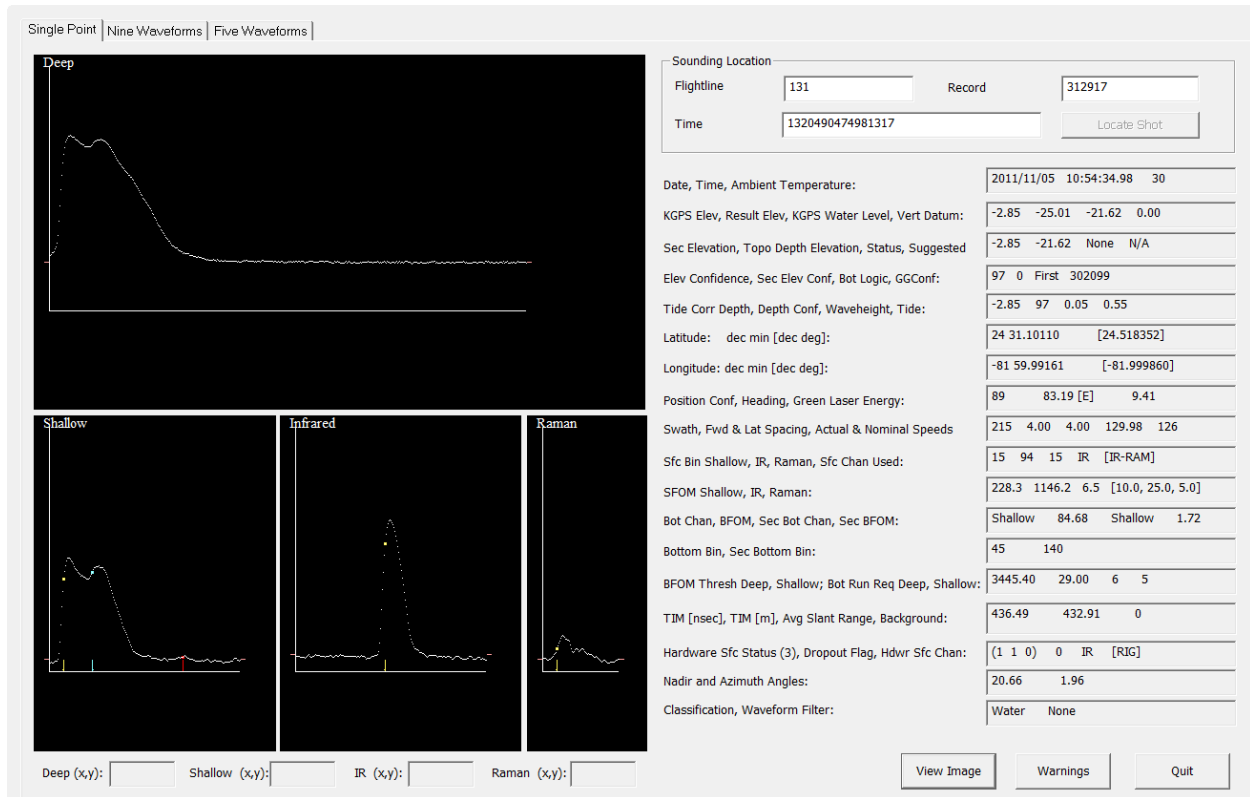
Single Point | Nine Waveforms | Five Waveforms

Deep

Shallow

Infrared

Raman

Deep (x,y):

Shallow (x,y):

IR (x,y):

Raman (x,y):

Sounding Location

Flightline 131

Record 312917

Time 1320490474981317

Locate Shot

| | |
|---|---|
| Date, Time, Ambient Temperature: | 2011/11/05 10:54:34.98 30 |
| KGPS Elev, Result Elev, KGPS Water Level, Vert Datum: | -2.85 -25.01 -21.62 0.00 |
| Sec Elevation, Topo Depth Elevation, Status, Suggested | -2.85 -21.62 None N/A |
| Elev Confidence, Sec Elev Conf, Bot Logic, GGConf: | 97 0 First 302099 |
| Tide Corr Depth, Depth Conf, Waveheight, Tide: | -2.85 97 0.05 0.55 |
| Latitude: dec min [dec deg]: | 24 31.10110 [24.518352] |
| Longitude: dec min [dec deg]: | -81 59.99161 [-81.999860] |
| Position Conf, Heading, Green Laser Energy: | 89 83.19 [E] 9.41 |
| Swath, Fwd & Lat Spacing, Actual & Nominal Speeds | 215 4.00 4.00 129.98 126 |
| Sfc Bin Shallow, IR, Raman, Sfc Chan Used: | 15 94 15 IR [IR-RAM] |
| SFOM Shallow, IR, Raman: | 228.3 1146.2 6.5 [10.0, 25.0, 5.0] |
| Bot Chan, BFOM, Sec Bot Chan, Sec BFOM: | Shallow 84.68 Shallow 1.72 |
| Bottom Bin, Sec Bottom Bin: | 45 140 |
| BFOM Thresh Deep, Shallow; Bot Run Req Deep, Shallow: | 3445.40 29.00 6 5 |
| TIM [nsec], TIM [m], Avg Slant Range, Background: | 436.49 432.91 0 |
| Hardware Sfc Status (3), Dropout Flag, Hdwr Sfc Chan: | (1 1 0) 0 IR [RIG] |
| Nadir and Azimuth Angles: | 20.66 1.96 |
| Classification, Waveform Filter: | Water None |

View Image

Warnings

Quit